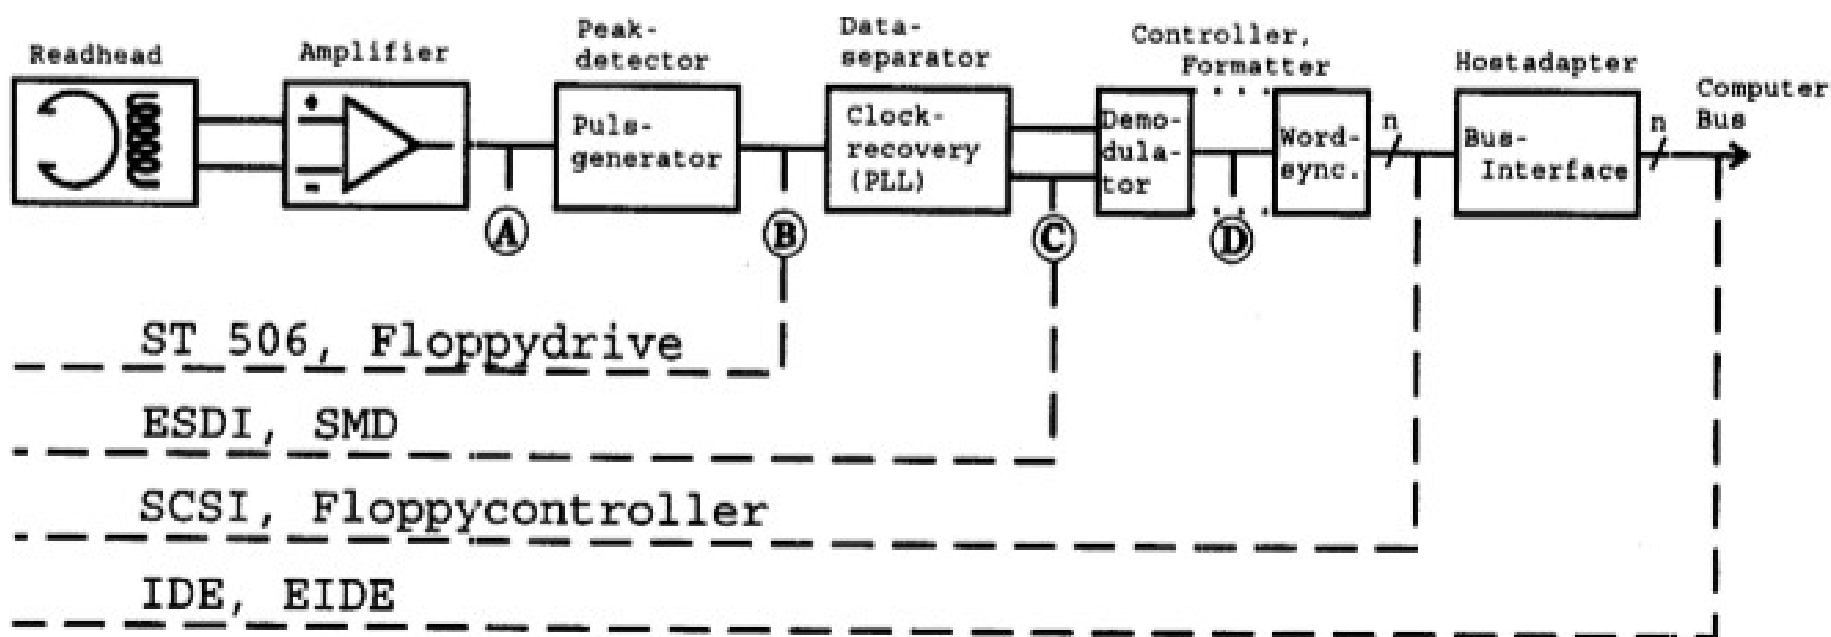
Readhead

Amplifier

Peak-detector

Puls-generator

Data-separator

Clock-recovery (PLL)

Controller, Formatter

Demodulator

Word-sync.

n

Hostadapter

Bus-Interface

n

Computer Bus

A

B

C

D

ST 506, Floppydrive

ESDI, SMD

SCSI, Floppycontroller

IDE, EIDE